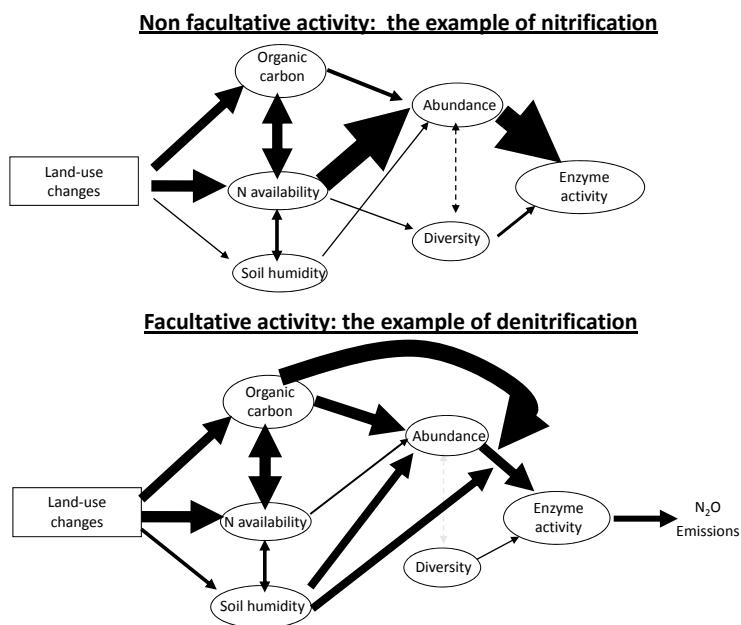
Non facultative activity: the example of nitrification

Organic carbon

Abundance

Land-use changes

N availability

Enzyme activity

Diversity

Soil humidity

Facultative activity: the example of denitrification

Organic carbon

Abundance

Land-use changes

N availability

Enzyme activity

$N_2O$ Emissions

Diversity

Soil humidity